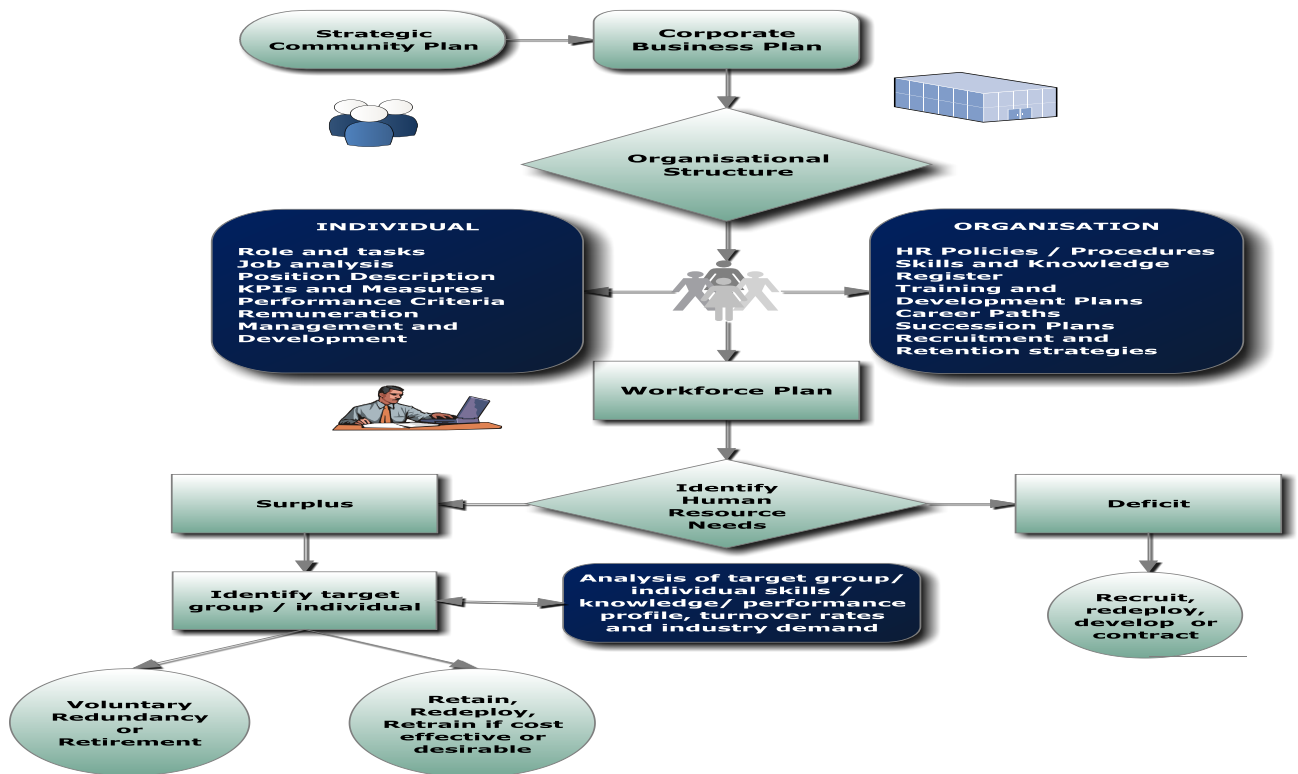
Strategic Community Plan

Corporate Business Plan

Organisational Structure

INDIVIDUAL

Role and tasks
Job analysis
Position Description
KPIs and Measures
Performance Criteria
Remuneration
Management and Development

ORGANISATION

HR Policies / Procedures
Skills and Knowledge Register
Training and Development Plans
Career Paths
Succession Plans
Recruitment and Retention strategies

Workforce Plan

Surplus

Identify Human Resource Needs

Deficit

Identify target group / individual

Analysis of target group/ individual skills / knowledge/ performance profile, turnover rates and industry demand

Recruit, redeploy, develop or contract

Voluntary Redundancy or Retirement

Retain, Redeploy, Retrain if cost effective or desirable